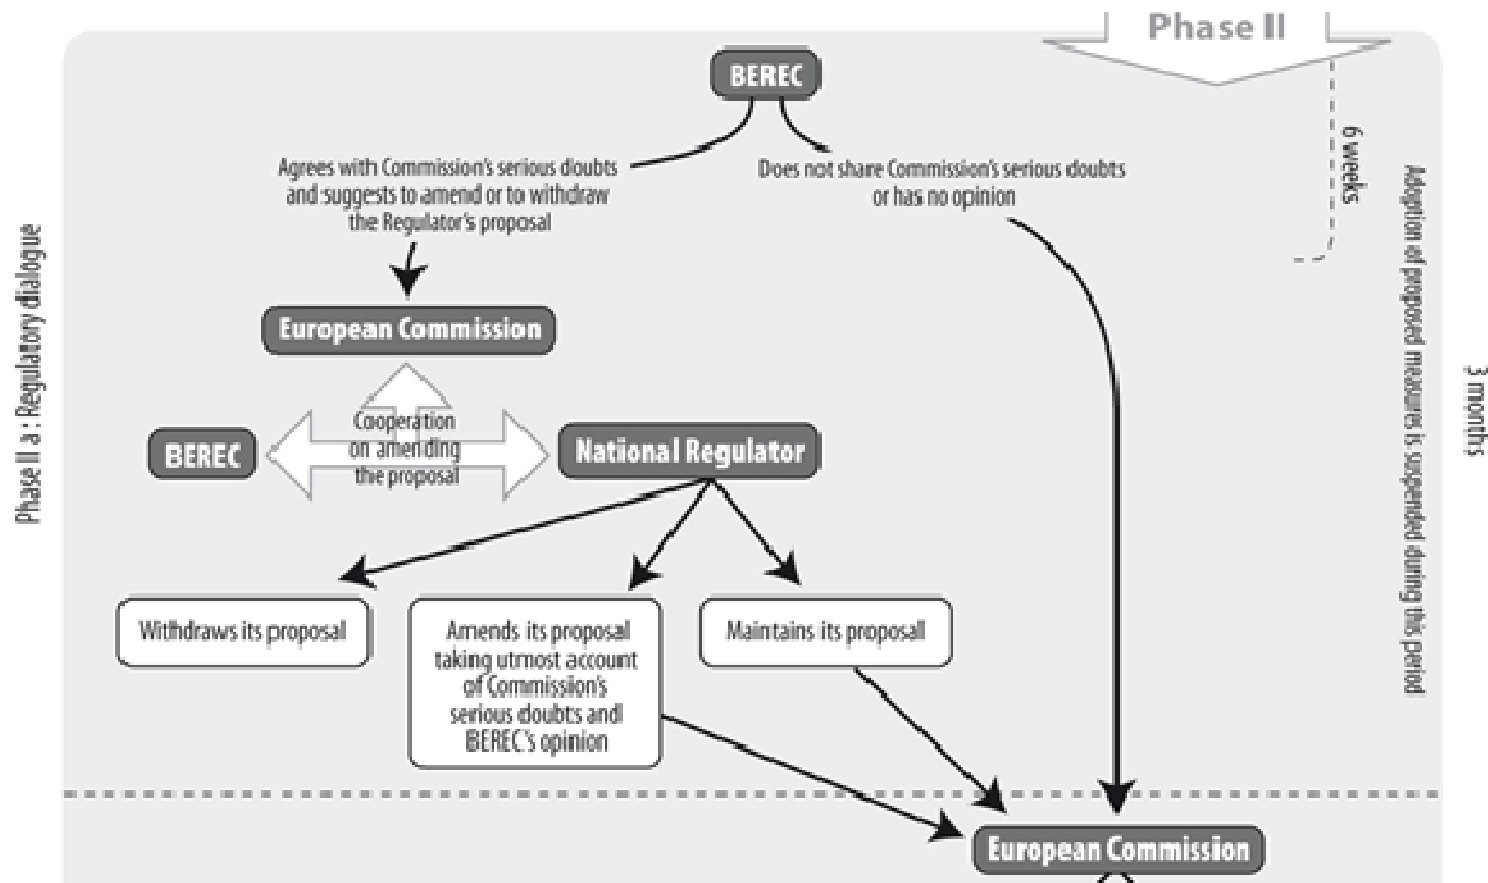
Phase II

BEREC

Agrees with Commission's serious doubts and suggests to amend or to withdraw the Regulator's proposal

Does not share Commission's serious doubts or has no opinion

6 weeks

Adoption of proposed measures is suspended during this period

3 months

Phase II a : Regulatory dialogue

European Commission

BEREC

Cooperation on amending the proposal

National Regulator

Withdraws its proposal

Amends its proposal taking utmost account of Commission's serious doubts and BEREC's opinion

Maintains its proposal

European Commission